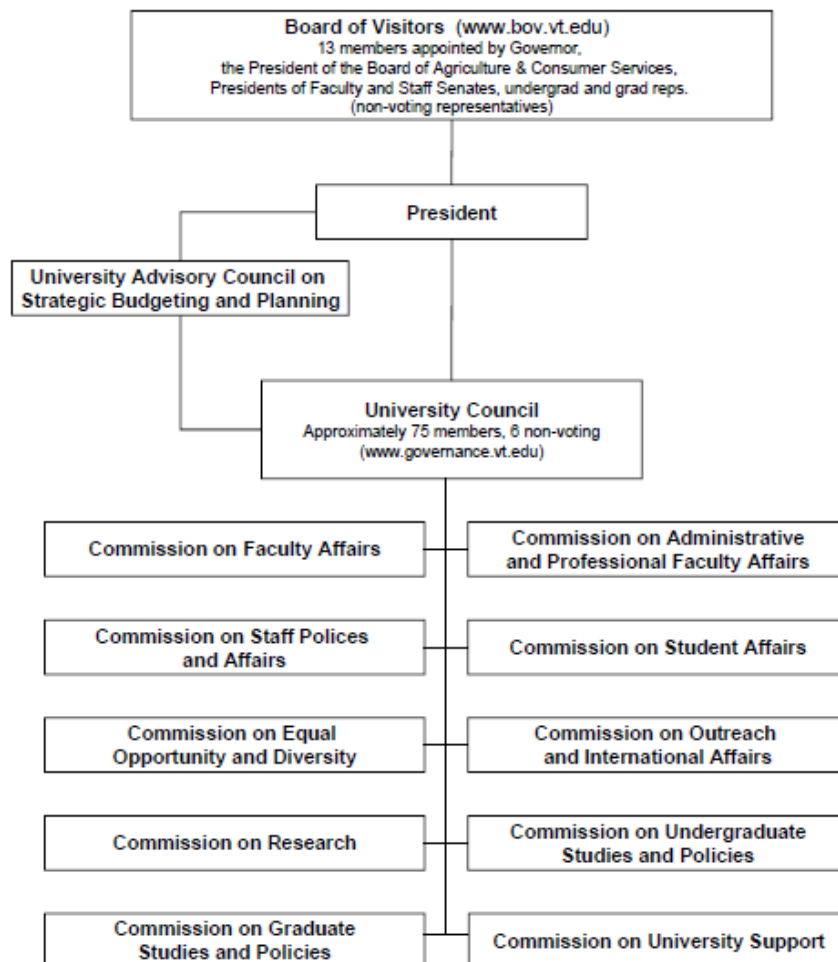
Board of Visitors (www.bov.vt.edu)
13 members appointed by Governor,
the President of the Board of Agriculture & Consumer Services,
Presidents of Faculty and Staff Senates, undergrad and grad reps.
(non-voting representatives)

President

University Advisory Council on Strategic Budgeting and Planning

University Council
Approximately 75 members, 6 non-voting
(www.governance.vt.edu)

Commission on Faculty Affairs

Commission on Administrative and Professional Faculty Affairs

Commission on Staff Polices and Affairs

Commission on Student Affairs

Commission on Equal Opportunity and Diversity

Commission on Outreach and International Affairs

Commission on Research

Commission on Undergraduate Studies and Policies

Commission on Graduate Studies and Policies

Commission on University Support